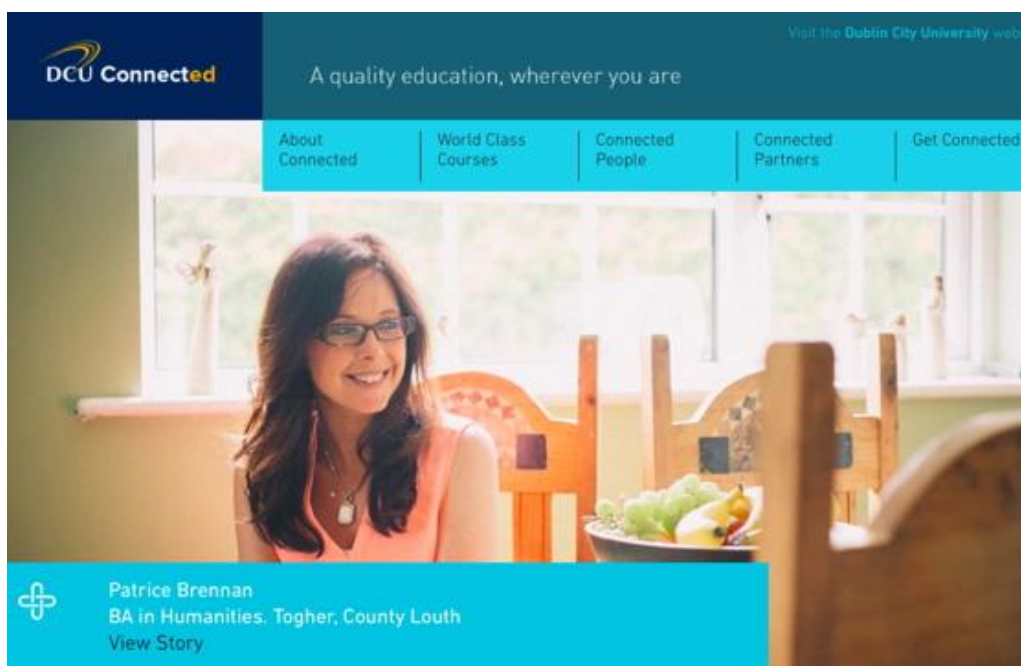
DCU Connected

Visit the Dublin City University web

A quality education, wherever you are

About Connected

World Class Courses

Connected People

Connected Partners

Get Connected

Patrice Brennan
BA in Humanities. Togher, County Louth
View Story